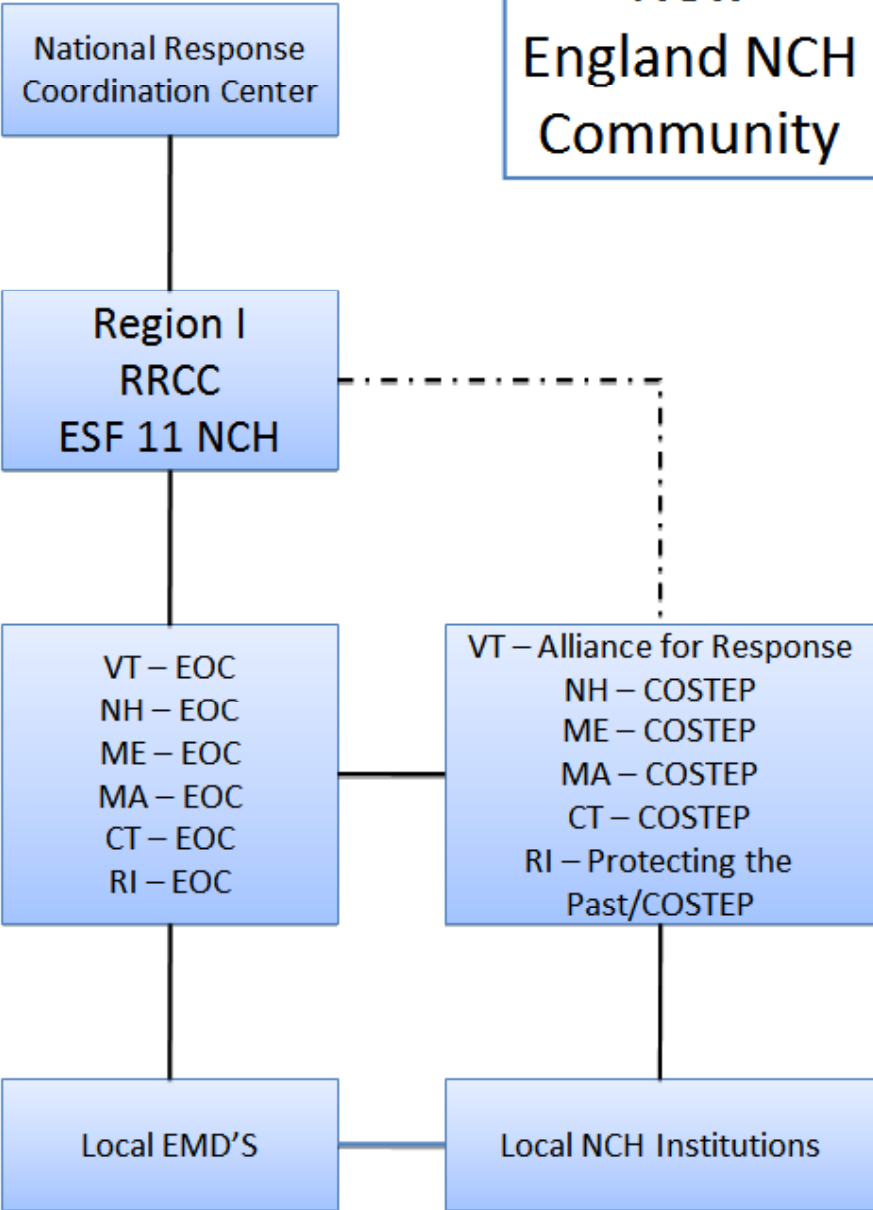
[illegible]
England NCH
Community

National Response Coordination Center

Region I
RRCC
ESF 11 NCH

VT – EOC
NH – EOC
ME – EOC
MA – EOC
CT – EOC
RI – EOC

VT – Alliance for Response
NH – COSTEP
ME – COSTEP
MA – COSTEP
CT – COSTEP
RI – Protecting the Past/COSTEP

Local EMD'S

Local NCH Institutions